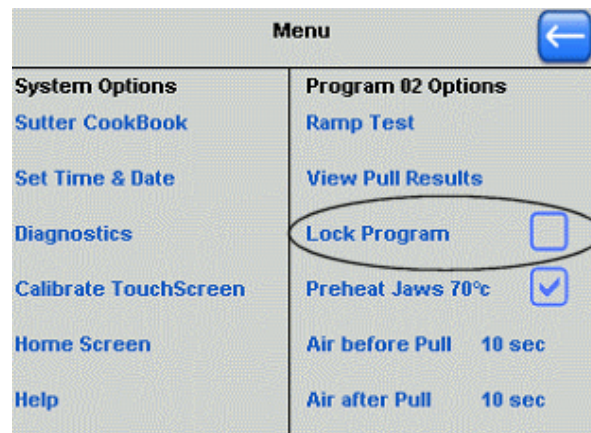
Menu

System Options
Sutter CookBook
Set Time & Date
Diagnostics
Calibrate TouchScreen
Home Screen
Help

Program 02 Options
Ramp Test
View Pull Results
Lock Program
Preheat Jaws 70°c
Air before Pull 10 sec
Air after Pull 10 sec